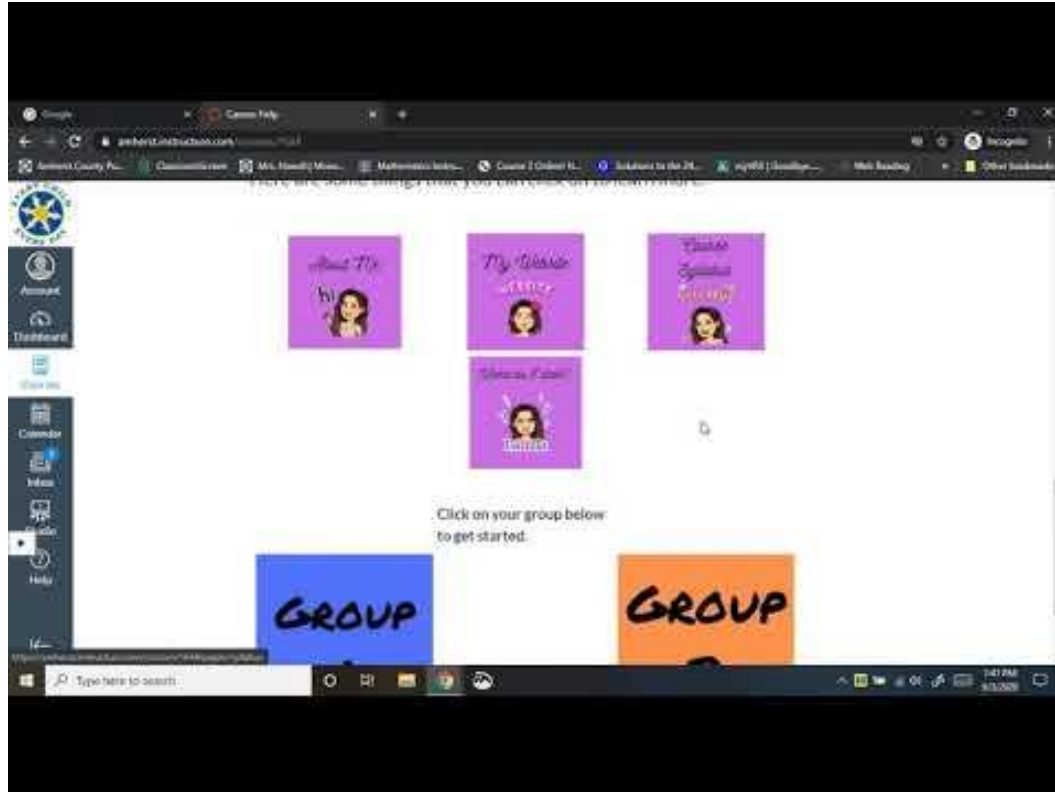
Google
Canvas Help
amherst.instructure.com
Incognito
Amherst County Pu... Classroomscreen Mrs. Howell | Mova... Mathematics lesso... Course 2 Online Te... Solutions to the 24... myHRW | Goodbye... Web Reading Other bookmarks

Account
Dashboard
Courses
Calendar
Inbox
Studio
Help

Here are some things that you can click on to learn more...

About Me
hi
My Website
Course Syllabus
Come on Down!

Click on your group below to get started.

GROUP
GROUP

Type here to search